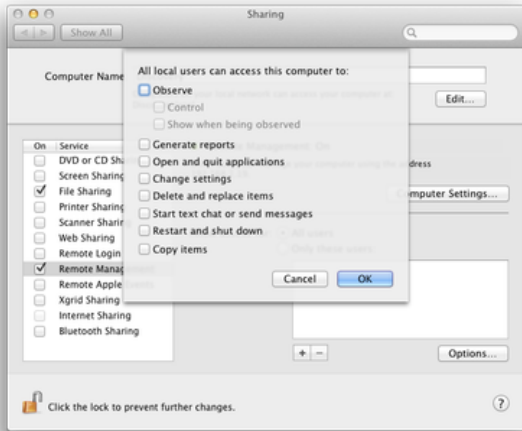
Sharing

Show All

Computer Name

Edit...

On Service
DVD or CD Sha
Screen Sharing
File Sharing
Printer Sharing
Scanner Sharin
Web Sharing
Remote Login
Remote Manage
Remote Apple
Xgrid Sharing
Internet Sharing
Bluetooth Sharing

All local users can access this computer to:
Observe
Control
Show when being observed
Generate reports
Open and quit applications
Change settings
Delete and replace items
Start text chat or send messages
Restart and shut down
Copy items

Cancel OK

dress

Computer Settings...

+ −

Options...

Click the lock to prevent further changes.

?